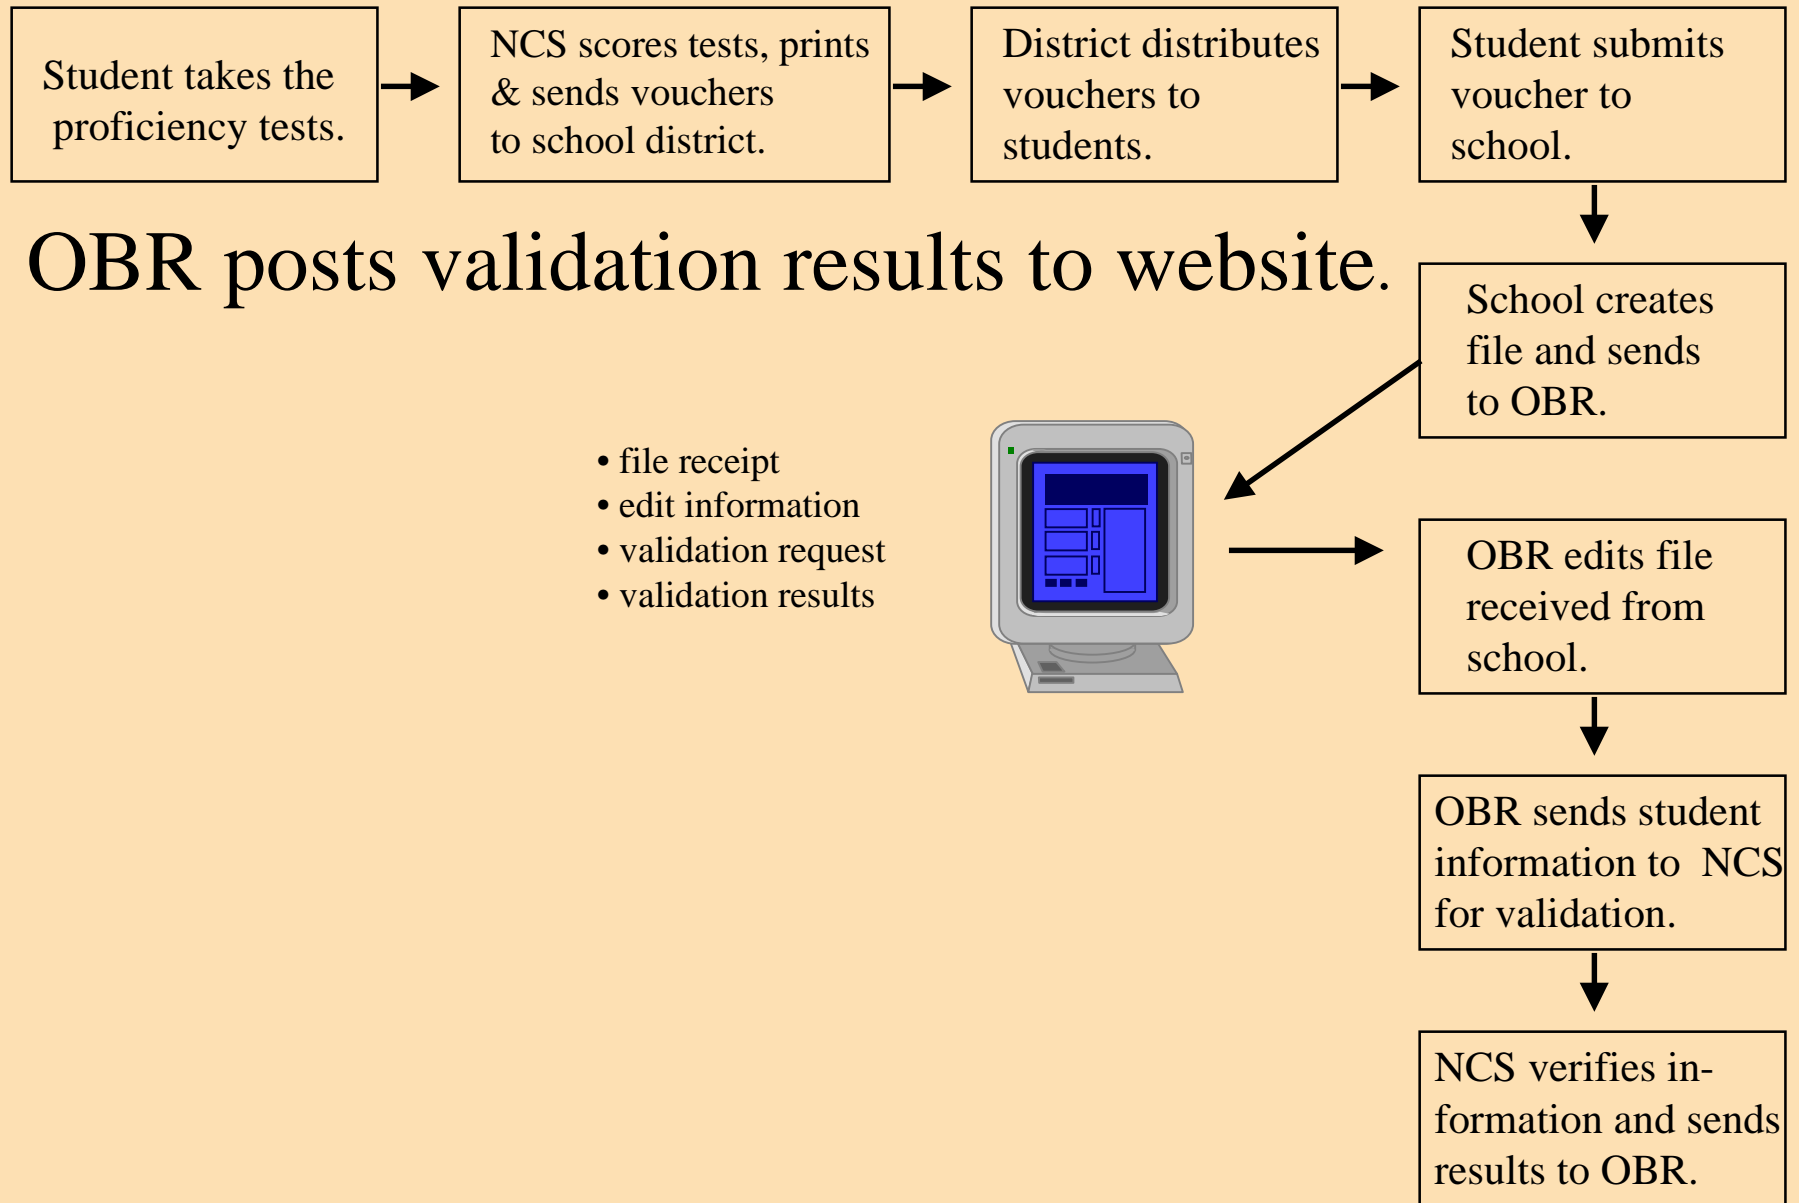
Student takes the proficiency tests.

NCS scores tests, prints & sends vouchers to school district.

District distributes vouchers to students.

Student submits voucher to school.

OBR posts validation results to website.

School creates file and sends to OBR.

• file receipt
• edit information
• validation request
• validation results

OBR edits file received from school.

OBR sends student information to NCS for validation.

NCS verifies information and sends results to OBR.